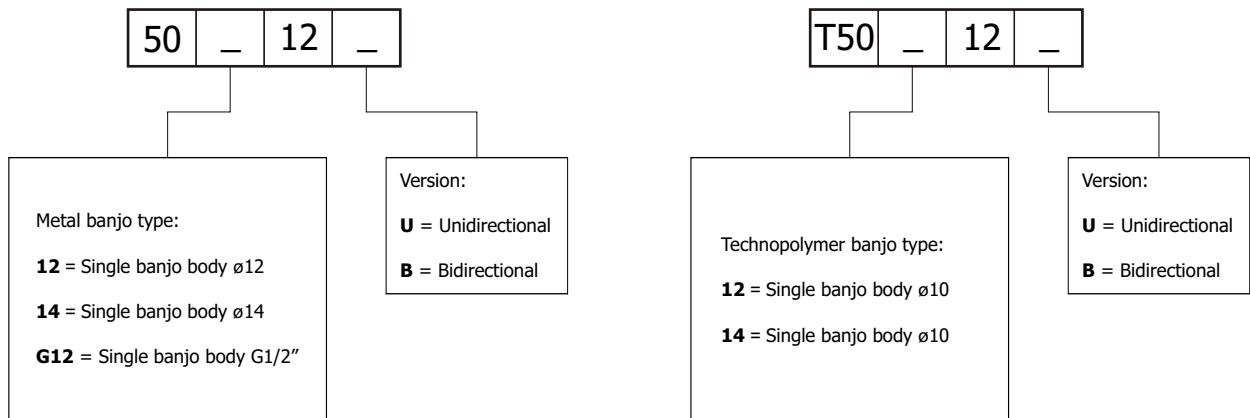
| 50 | _ | 12 | _ |
|---|---|---|---|

Metal banjo type:

**12** = Single banjo body ø12

**14** = Single banjo body ø14

**G12** = Single banjo body G1/2"

Version:

**U** = Unidirectional

**B** = Bidirectional

| T50 | _ | 12 | _ |
|---|---|---|---|

Technopolymer banjo type:

**12** = Single banjo body ø10

**14** = Single banjo body ø10

Version:

**U** = Unidirectional

**B** = Bidirectional